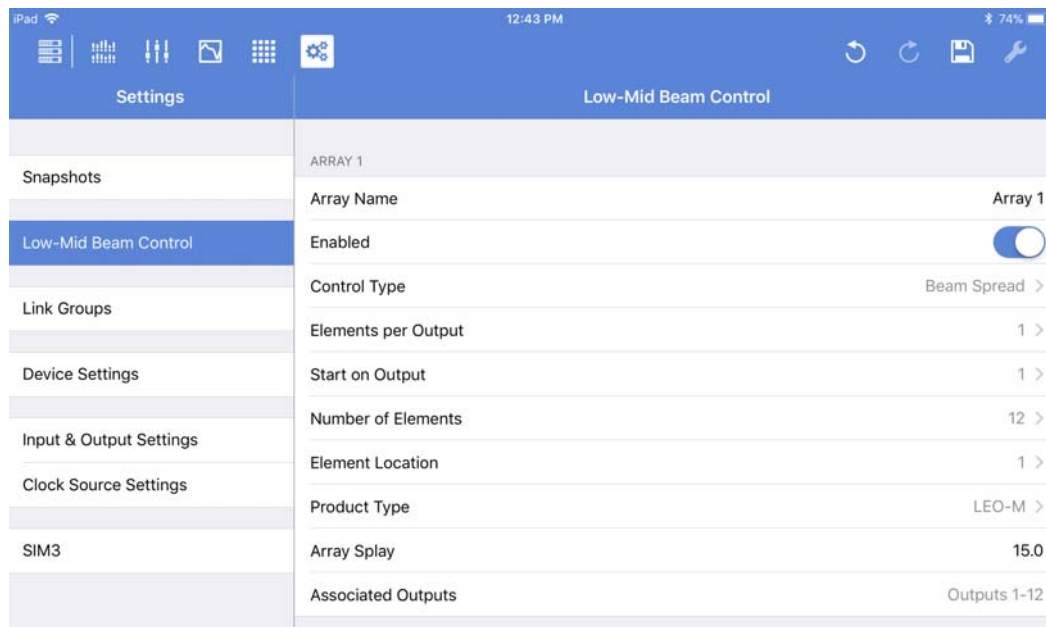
iPad
12:43 PM
74%

Settings

Low-Mid Beam Control

Snapshots

Low-Mid Beam Control

Link Groups

Device Settings

Input & Output Settings

Clock Source Settings

SIM3

ARRAY 1

| | |
|---|---|
| Array Name | Array 1 |
| Enabled | |
| Control Type | Beam Spread > |
| Elements per Output | 1 > |
| Start on Output | 1 > |
| Number of Elements | 12 > |
| Element Location | 1 > |
| Product Type | LEO-M > |
| Array Splay | 15.0 |
| Associated Outputs | Outputs 1-12 |